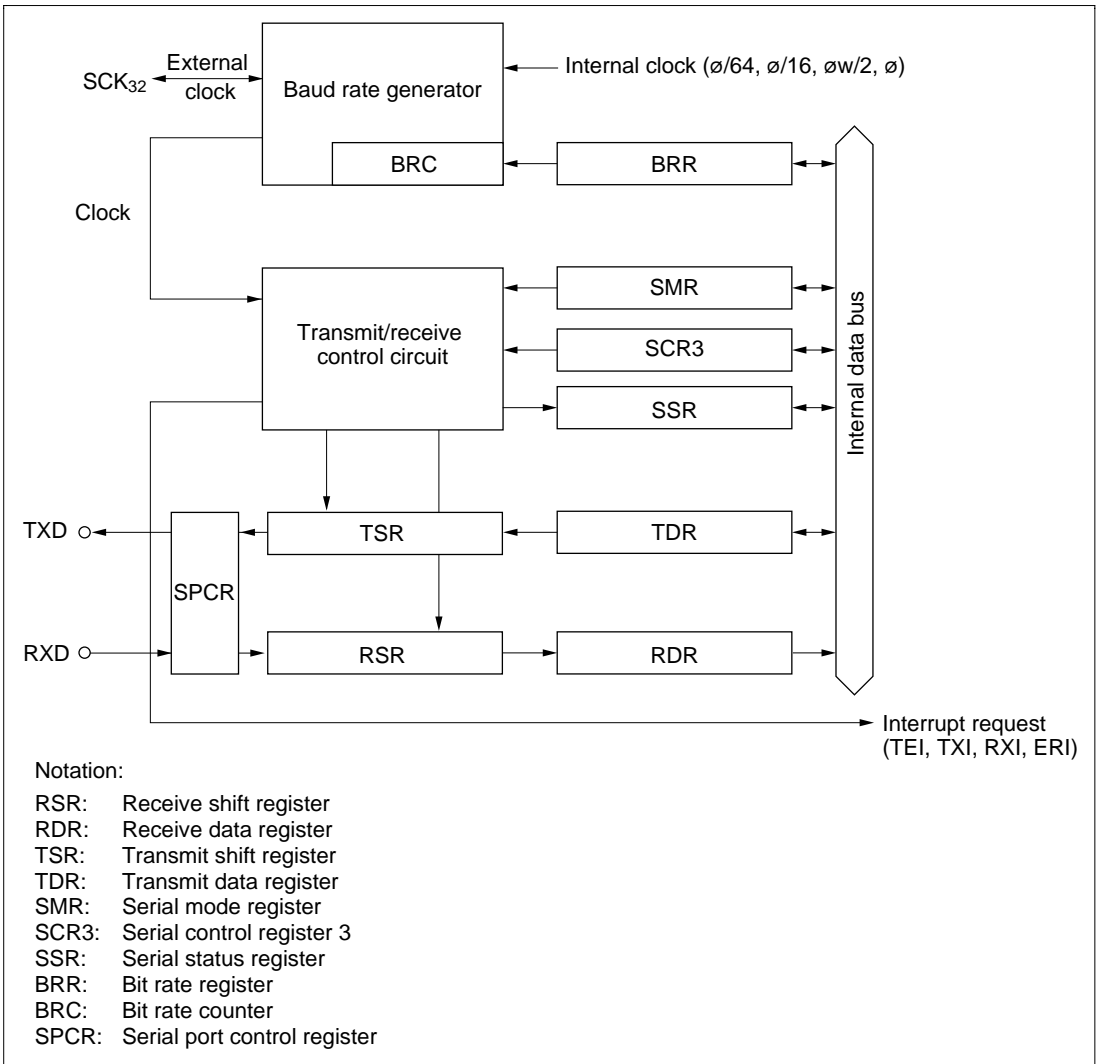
$SCK_{32}$
External clock
Baud rate generator
Internal clock (ø/64, ø/16, øw/2, ø)
BRC
BRR
Clock
SMR
Transmit/receive control circuit
SCR3
SSR
Internal data bus
TXD
TSR
TDR
SPCR
RXD
RSR
RDR
Interrupt request (TEI, TXI, RXI, ERI)

Notation:
RSR: Receive shift register
RDR: Receive data register
TSR: Transmit shift register
TDR: Transmit data register
SMR: Serial mode register
SCR3: Serial control register 3
SSR: Serial status register
BRR: Bit rate register
BRC: Bit rate counter
SPCR: Serial port control register